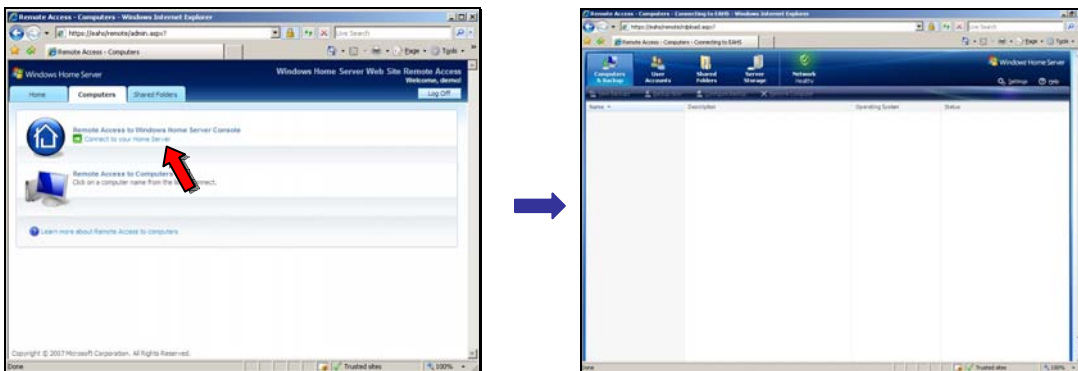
Remote Access - Computers - Windows Internet Explorer

https://eahs/remote/admin.aspx?

Live Search

Remote Access - Computers

Page · Tools ·

Windows Home Server

Windows Home Server Web Site Remote Access

Welcome, demo!

Home

Computers

Shared Folders

Log Off

Remote Access to Windows Home Server Console

Connect to your Home Server

Remote Access to Computers

Click on a computer name from the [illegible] connect.

Learn more about Remote Access to computers

Copyright © 2007 Microsoft Corporation. All Rights Reserved.

Done

Trusted sites

100%

Remote Access - Computers - Connecting to EAHS - Windows Internet Explorer

https://eahs/remote/rdpload.aspx?

Live Search

Remote Access - Computers - Connecting to EAHS

Page · Tools ·

Computers & Backup

User Accounts

Shared Folders

Server Storage

Network Healthy

Windows Home Server

Settings

Help

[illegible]

Name

Description

Operating System

Status

Done

Trusted sites

100%